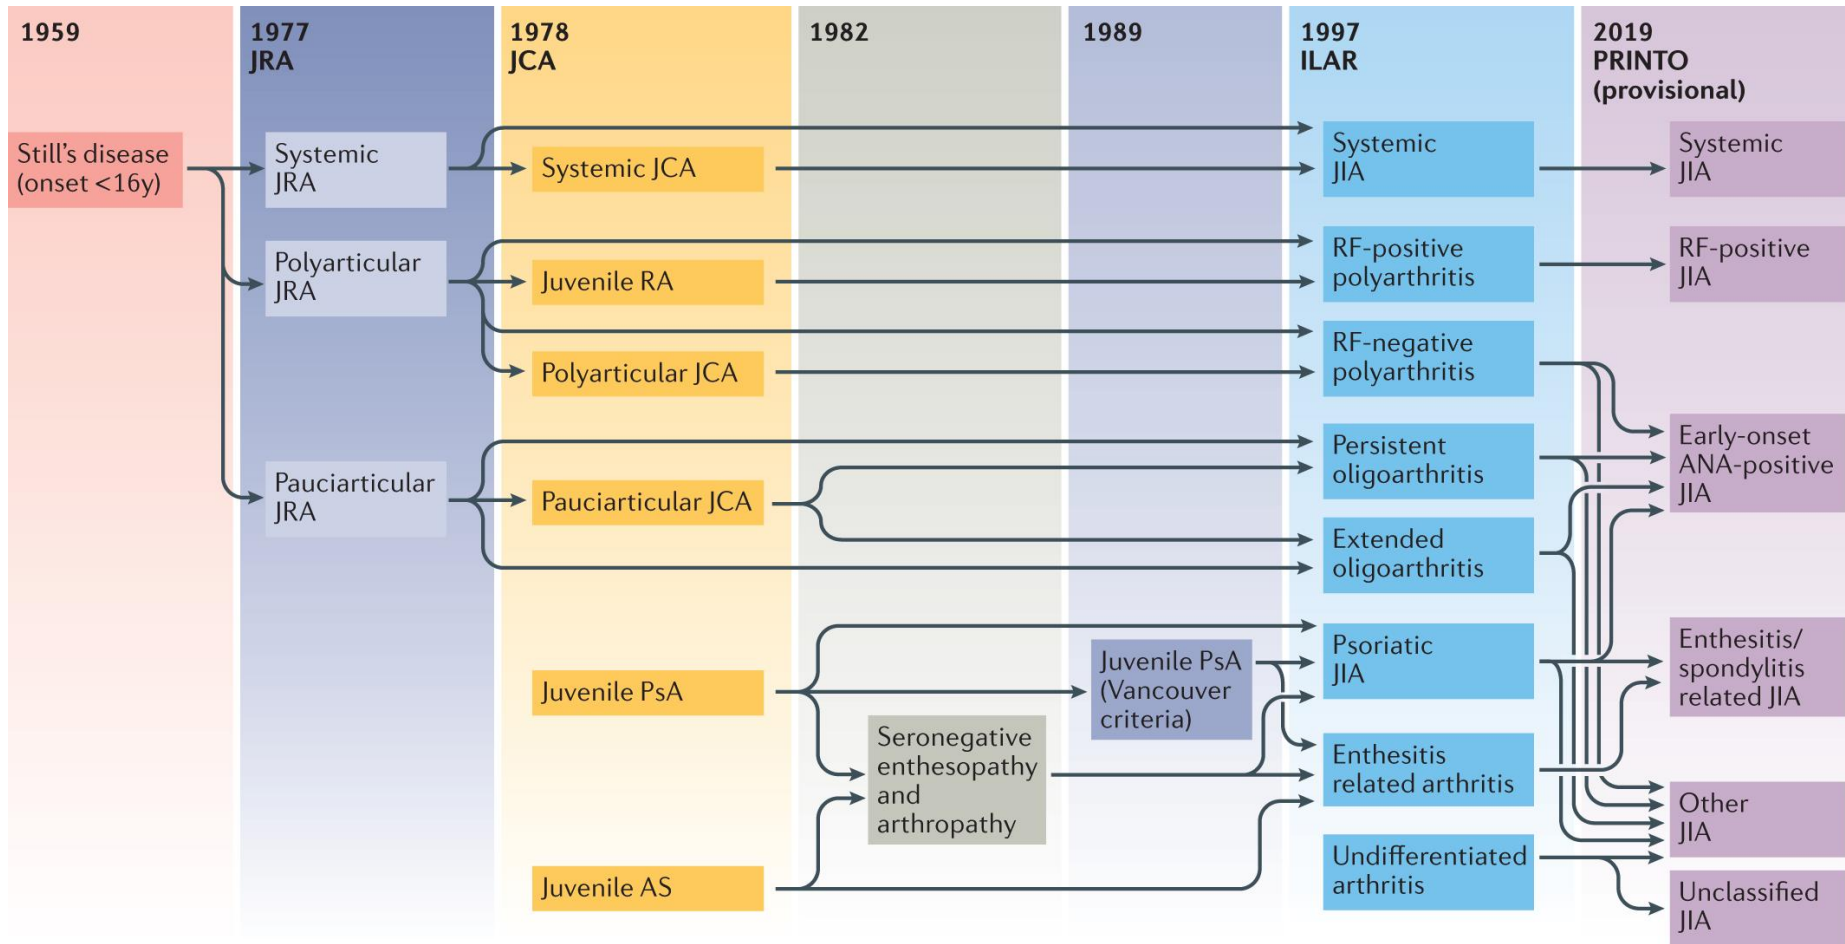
1959

1977
JRA

1978
JCA

1982

1989

1997
ILAR

2019
PRINTO
(provisional)

Still's disease (onset <16y)

Systemic JRA

Polyarticular JRA

Pauciarticular JRA

Systemic JCA

Juvenile RA

Polyarticular JCA

Pauciarticular JCA

Juvenile PsA

Juvenile AS

Seronegative enthesopathy and arthropathy

Juvenile PsA (Vancouver criteria)

Systemic JIA

RF-positive polyarthritis

RF-negative polyarthritis

Persistent oligoarthritis

Extended oligoarthritis

Psoriatic JIA

Enthesitis related arthritis

Undifferentiated arthritis

Systemic JIA

RF-positive JIA

Early-onset ANA-positive JIA

Enthesitis/ spondylitis related JIA

Other JIA

Unclassified JIA